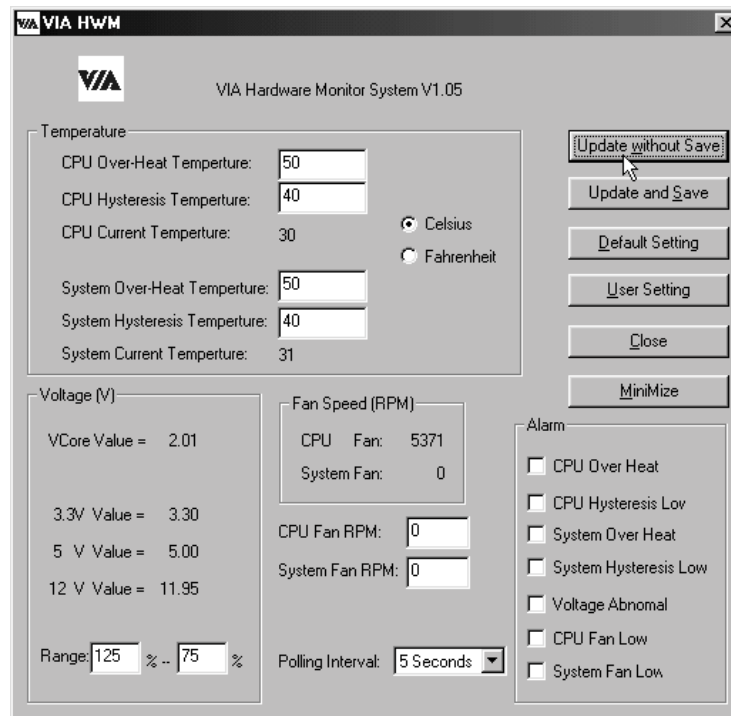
VIA VIA HWM

VIA

VIA Hardware Monitor System V1.05

Temperature

CPU Over-Heat Temperture: 50

CPU Hysteresis Temperture: 40

CPU Current Temperture: 30

Celsius

Fahrenheit

System Over-Heat Temperture: 50

System Hysteresis Temperture: 40

System Current Temperture: 31

Update without Save

Update and Save

Default Setting

User Setting

Close

MiniMize

Voltage (V)

VCore Value = 2.01

3.3V Value = 3.30

5 V Value = 5.00

12 V Value = 11.95

Range: 125 % -- 75 %

Fan Speed (RPM)

CPU Fan: 5371

System Fan: 0

CPU Fan RPM: 0

System Fan RPM: 0

Polling Interval: 5 Seconds

Alarm

CPU Over Heat

CPU Hysteresis Low

System Over Heat

System Hysteresis Low

Voltage Abnomal

CPU Fan Low

System Fan Low